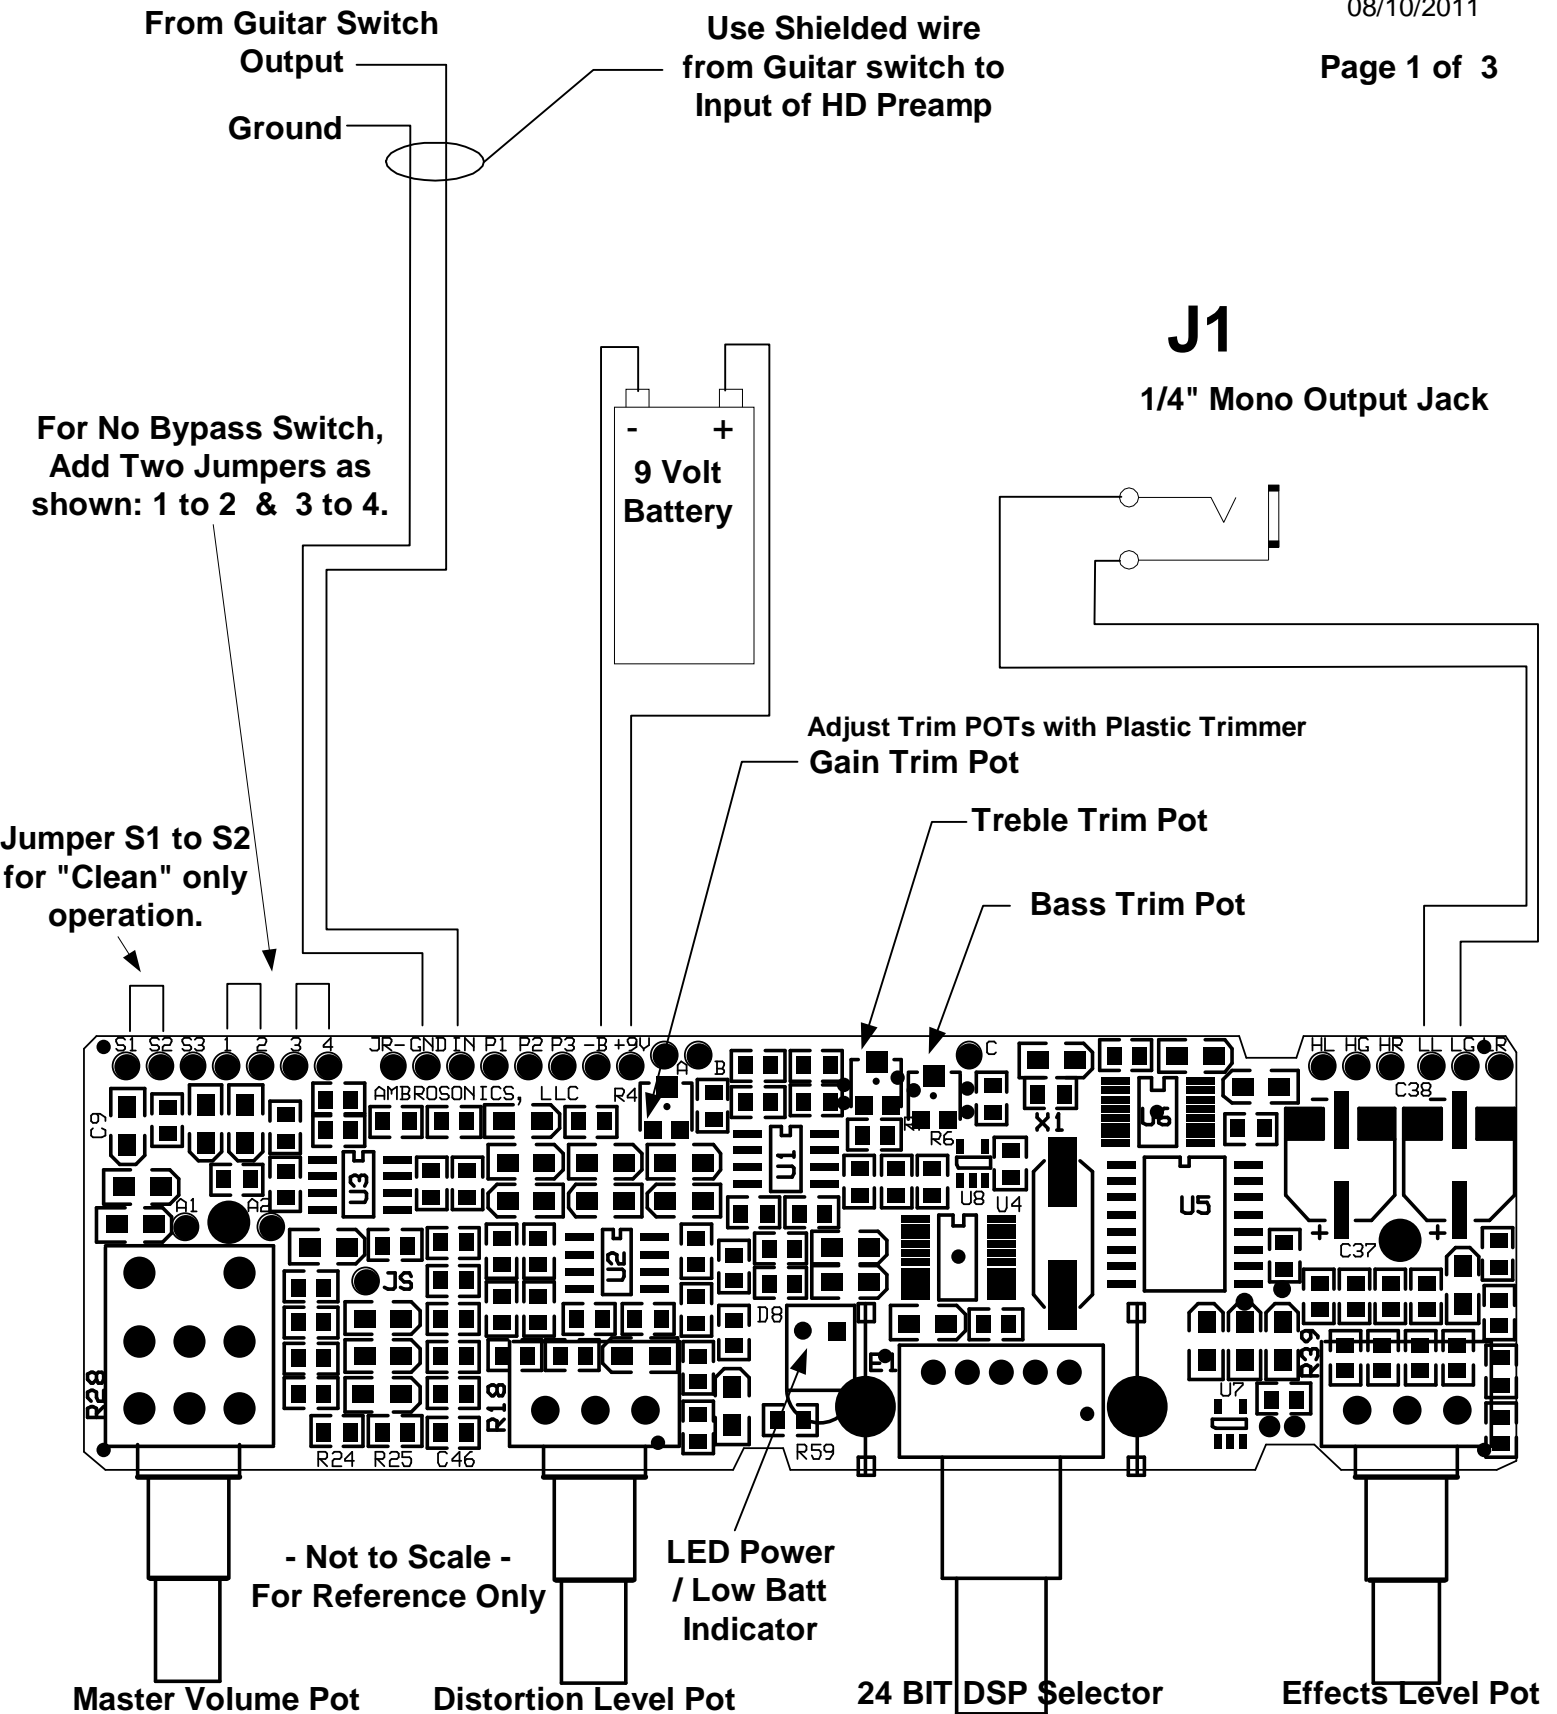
08/10/2011

Page 1 of 3

From Guitar Switch Output

Ground

Use Shielded wire from Guitar switch to Input of HD Preamp

J1

1/4" Mono Output Jack

For No Bypass Switch, Add Two Jumpers as shown: 1 to 2 & 3 to 4.

- +
9 Volt Battery

Adjust Trim POTs with Plastic Trimmer
Gain Trim Pot

Treble Trim Pot

Bass Trim Pot

Jumper S1 to S2 for "Clean" only operation.

S1 S2 S3 1 2 3 4 JR- GND IN P1 P2 P3 -B +9V A B C HL HG HR LL LG R

AMBROSONICS, LLC

C9 R4 R7 R6 X1 U6 C38 U3 U1 U8 U4 U5 A1 A2 C37 JS U2 D8 E1 R28 R18 R39 U7 R24 R25 C46 R59

- Not to Scale -
For Reference Only

LED Power / Low Batt Indicator

Master Volume Pot

Distortion Level Pot

24 BIT DSP Selector

Effects Level Pot